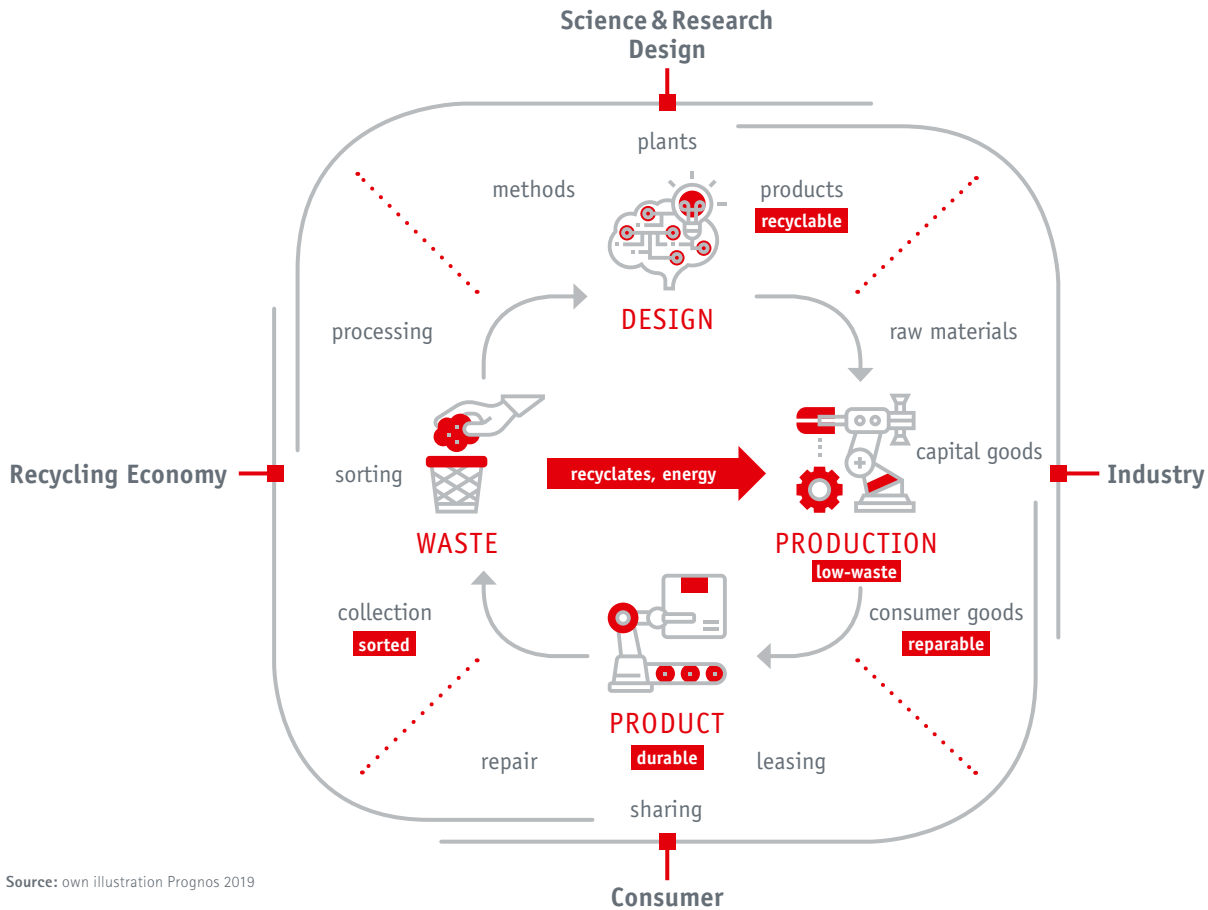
Science & Research
Design

plants

methods

products
recyclable

DESIGN

processing

raw materials

Recycling Economy

sorting

recyclates, energy

capital goods

Industry

WASTE

PRODUCTION
low-waste

collection
sorted

consumer goods
reparable

PRODUCT
durable

repair

leasing

sharing

Source: own illustration Prognos 2019

Consumer